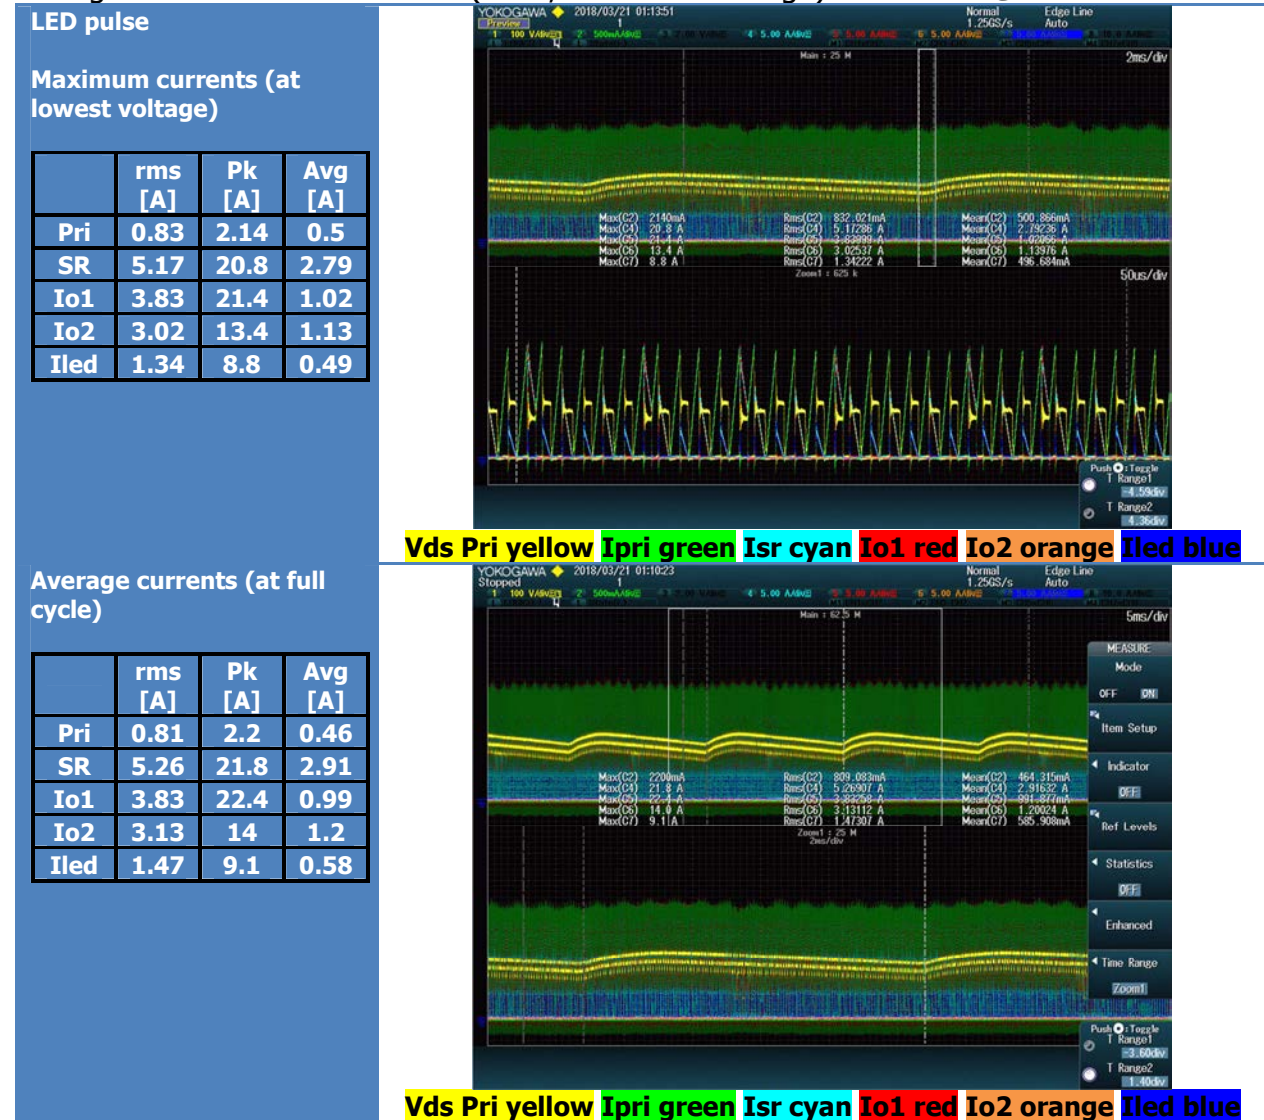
LED pulse

Maximum currents (at lowest voltage)

| | rms [A] | Pk [A] | Avg [A] |
|---|---|---|---|
| Pri | 0.83 | 2.14 | 0.5 |
| SR | 5.17 | 20.8 | 2.79 |
| Io1 | 3.83 | 21.4 | 1.02 |
| Io2 | 3.02 | 13.4 | 1.13 |
| Iled | 1.34 | 8.8 | 0.49 |

YOKOGAWA 2018/03/21 01:13:51 Normal 1.25GS/s Edge Line Auto
Preview
2ms/div
Main : 25 M
Max(C2) 2140mA Max(C4) 20.8 A Max(C5) 21.4 A Max(C6) 13.4 A Max(C7) 8.8 A
Rms(C2) 832.021mA Rms(C4) 5.17286 A Rms(C5) 3.83999 A Rms(C6) 3.02537 A Rms(C7) 1.34222 A
Mean(C2) 500.866mA Mean(C4) 2.79236 A Mean(C5) 1.02066 A Mean(C6) 1.13976 A Mean(C7) 496.684mA
Zoom1 : 625 k
50us/div
Push : Toggle
T Range1 -4.59div
T Range2 4.36div

Vds Pri yellow Ipri green Isr cyan Io1 red Io2 orange Iled blue

Average currents (at full cycle)

| | rms [A] | Pk [A] | Avg [A] |
|---|---|---|---|
| Pri | 0.81 | 2.2 | 0.46 |
| SR | 5.26 | 21.8 | 2.91 |
| Io1 | 3.83 | 22.4 | 0.99 |
| Io2 | 3.13 | 14 | 1.2 |
| Iled | 1.47 | 9.1 | 0.58 |

YOKOGAWA 2018/03/21 01:10:23 Normal 1.25GS/s Edge Line Auto
Stopped
5ms/div
Main : 62.5 M
Max(C2) 2200mA Max(C4) 21.8 A Max(C5) 22.4 A Max(C6) 14.0 A Max(C7) 9.1 A
Rms(C2) 809.083mA Rms(C4) 5.26907 A Rms(C5) 3.83258 A Rms(C6) 3.13112 A Rms(C7) 1.47307 A
Mean(C2) 464.315mA Mean(C4) 2.91632 A Mean(C5) 991.877mA Mean(C6) 1.20024 A Mean(C7) 585.908mA
Zoom1 : 25 M 2ms/div
MEASURE
Mode
OFF ON
Item Setup
Indicator
OFF
Ref Levels
Statistics
OFF
Enhanced
Time Range
Zoom1
Push : Toggle
T Range1 -3.60div
T Range2 1.40div

Vds Pri yellow Ipri green Isr cyan Io1 red Io2 orange Iled blue